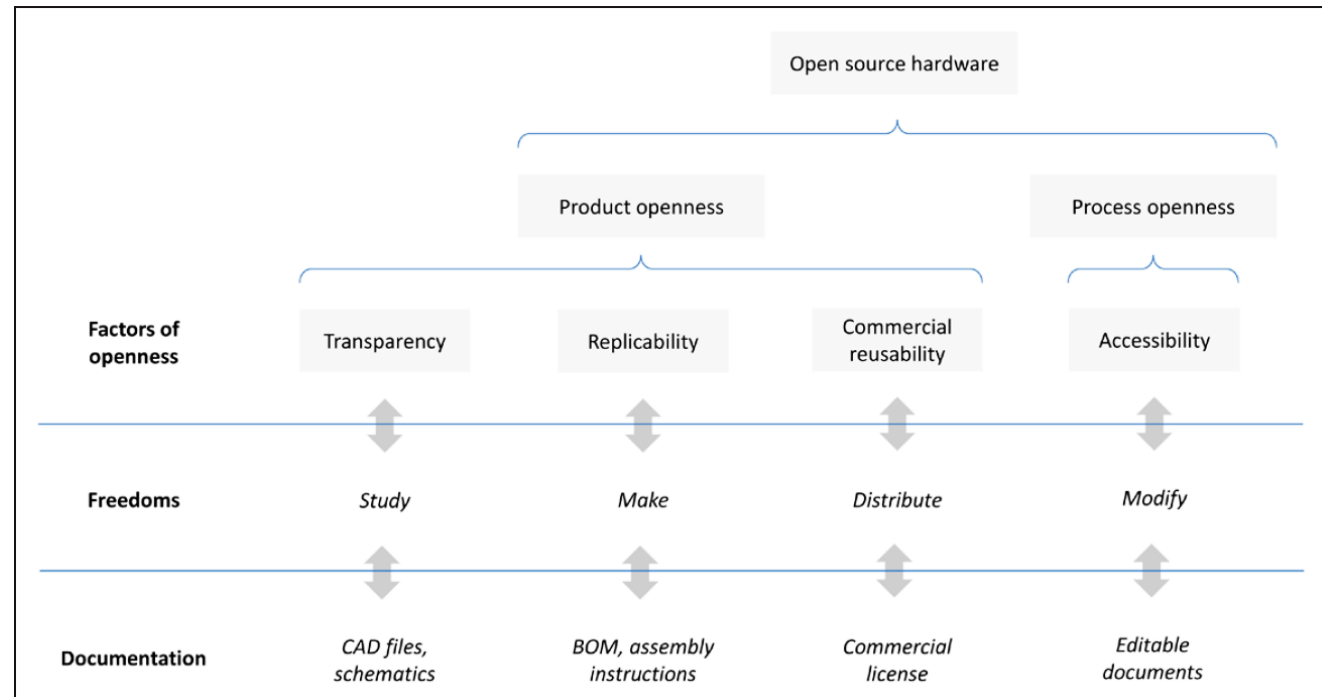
Open source hardware

Product openness

Process openness

Factors of openness

Transparency

Replicability

Commercial reusability

Accessibility

Freedoms

Study

Make

Distribute

Modify

Documentation

CAD files, schematics

BOM, assembly instructions

Commercial license

Editable documents